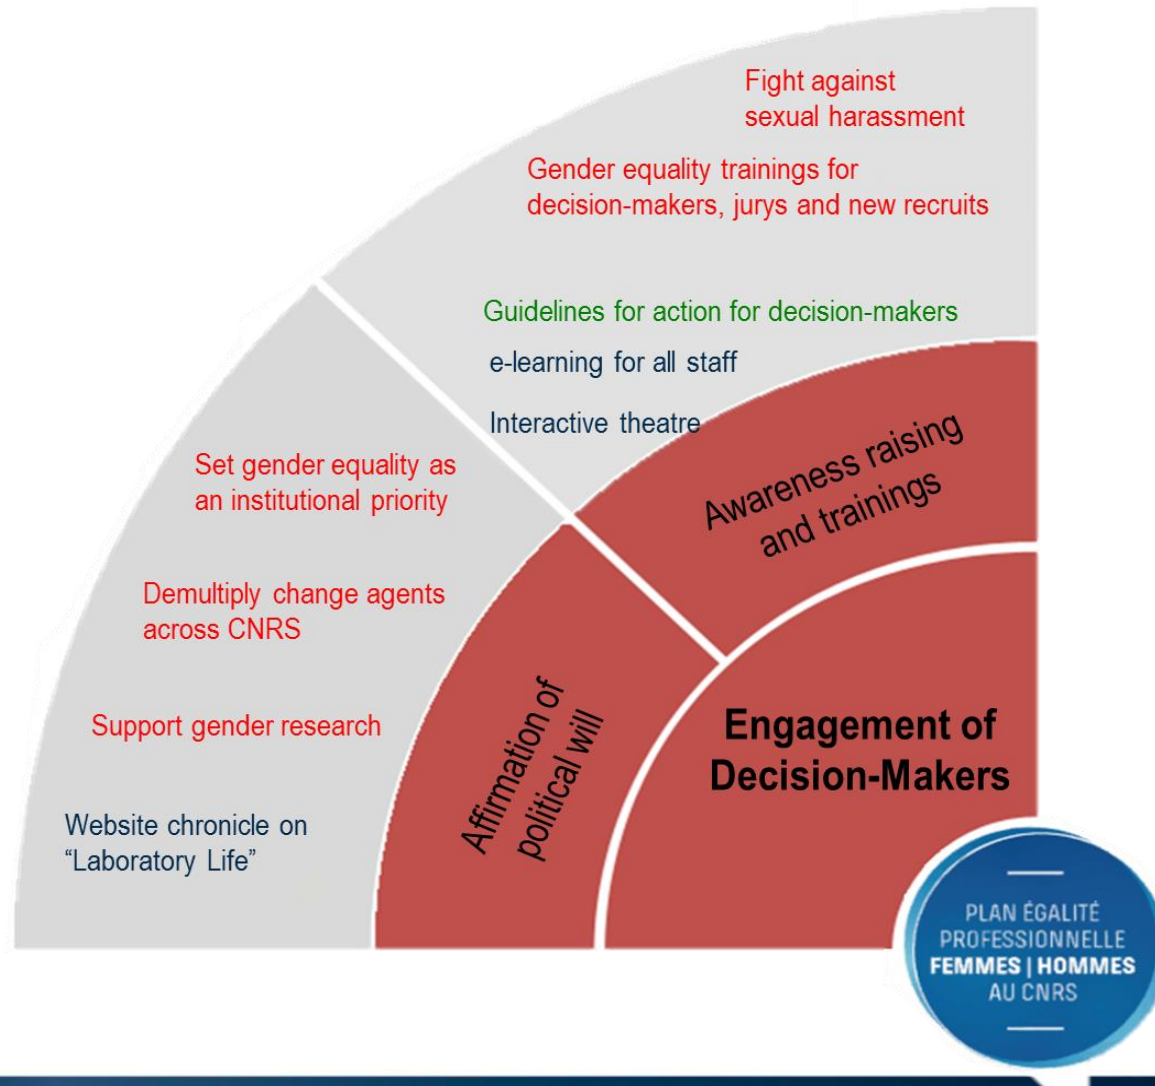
Fight against sexual harassment

Gender equality trainings for decision-makers, jurys and new recruits

Guidelines for action for decision-makers

e-learning for all staff

Interactive theatre

Set gender equality as an institutional priority

Demultiply change agents across CNRS

Support gender research

Website chronicle on "Laboratory Life"

Awareness raising and trainings

Affirmation of political will

Engagement of Decision-Makers

PLAN ÉGALITÉ PROFESSIONNELLE FEMMES | HOMMES AU CNRS